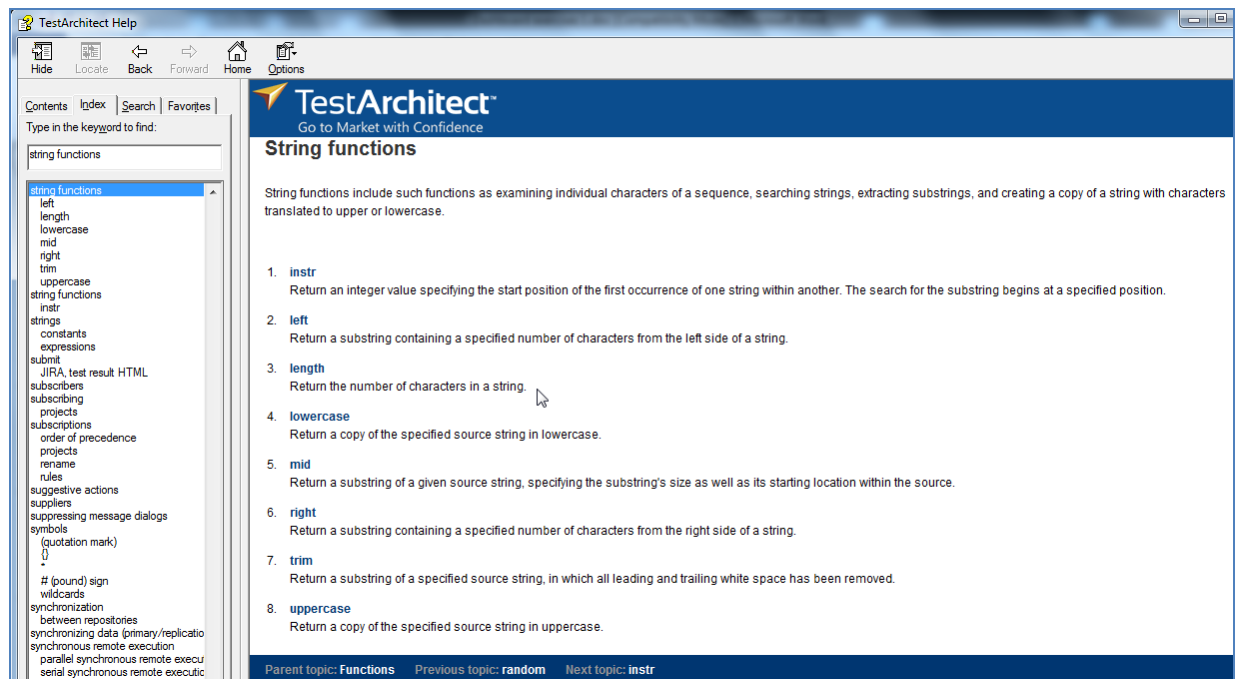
TestArchitect Help

Hide Locate Back Forward Home Options

Contents Index Search Favorites

Type in the keyword to find:

string functions

string functions
left
length
lowercase
mid
right
trim
uppercase
string functions
instr
strings
constants
expressions
submit
JIRA, test result HTML
subscribers
subscribing
projects
subscriptions
order of precedence
projects
rename
rules
suggestive actions
suppliers
suppressing message dialogs
symbols
(quotation mark)
{}
"
# (pound) sign
wildcards
synchronization
between repositories
synchronizing data (primary/replicatio
synchronous remote execution
parallel synchronous remote execu
serial synchronous remote executi

TestArchitect™
Go to Market with Confidence

String functions

String functions include such functions as examining individual characters of a sequence, searching strings, extracting substrings, and creating a copy of a string with characters translated to upper or lowercase.

1. instr
Return an integer value specifying the start position of the first occurrence of one string within another. The search for the substring begins at a specified position.

2. left
Return a substring containing a specified number of characters from the left side of a string.

3. length
Return the number of characters in a string.

4. lowercase
Return a copy of the specified source string in lowercase.

5. mid
Return a substring of a given source string, specifying the substring's size as well as its starting location within the source.

6. right
Return a substring containing a specified number of characters from the right side of a string.

7. trim
Return a substring of a specified source string, in which all leading and trailing white space has been removed.

8. uppercase
Return a copy of the specified source string in uppercase.

Parent topic: Functions Previous topic: random Next topic: instr